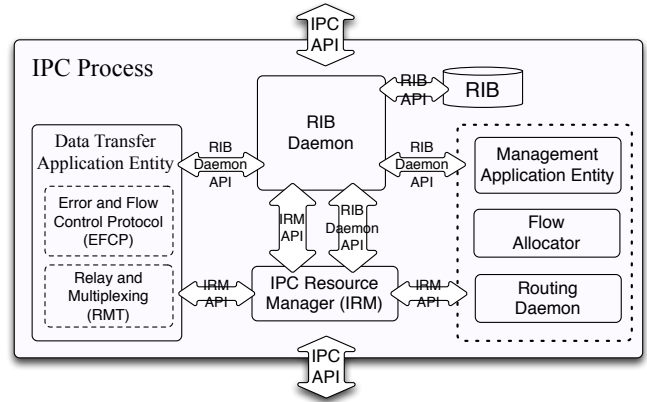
IPC API

IPC Process

RIB Daemon

RIB API

RIB

Data Transfer Application Entity

RIB Daemon API

RIB Daemon API

Error and Flow Control Protocol (EFCP)

Relay and Multiplexing (RMT)

IRM API

RIB Daemon API

Management Application Entity

Flow Allocator

Routing Daemon

IRM API

IPC Resource Manager (IRM)

IRM API

IPC API